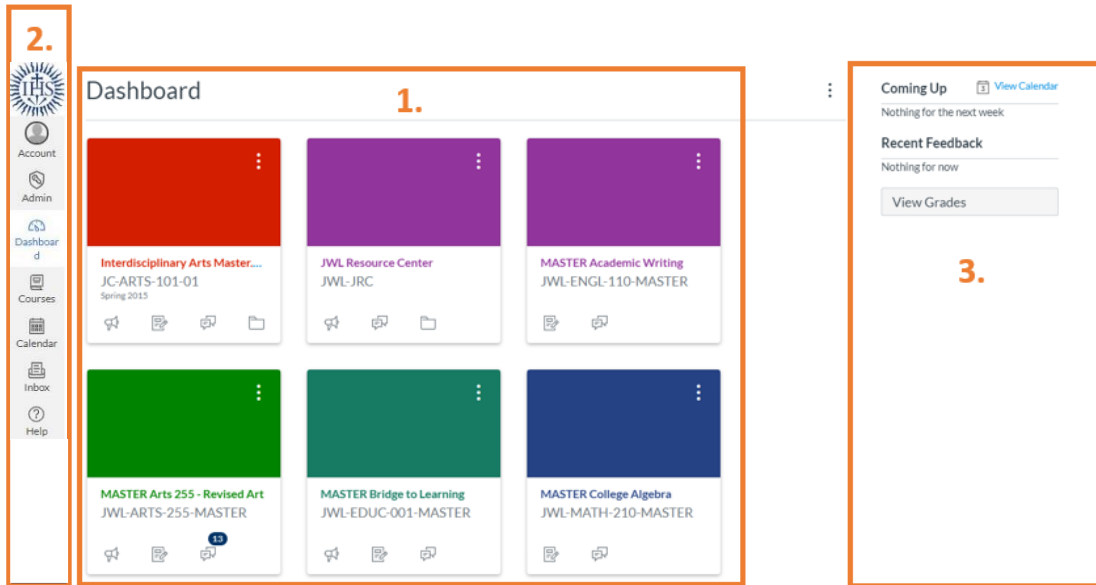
2.

Account

Admin

Dashboard

Courses

Calendar

Inbox

Help

Dashboard

1.

Interdisciplinary Arts Master....
JC-ARTS-101-01
Spring 2015

JWL Resource Center
JWL-JRC

MASTER Academic Writing
JWL-ENGL-110-MASTER

MASTER Arts 255 - Revised Art
JWL-ARTS-255-MASTER

13

MASTER Bridge to Learning
JWL-EDUC-001-MASTER

MASTER College Algebra
JWL-MATH-210-MASTER

Coming Up
View Calendar
Nothing for the next week

Recent Feedback
Nothing for now

View Grades

3.